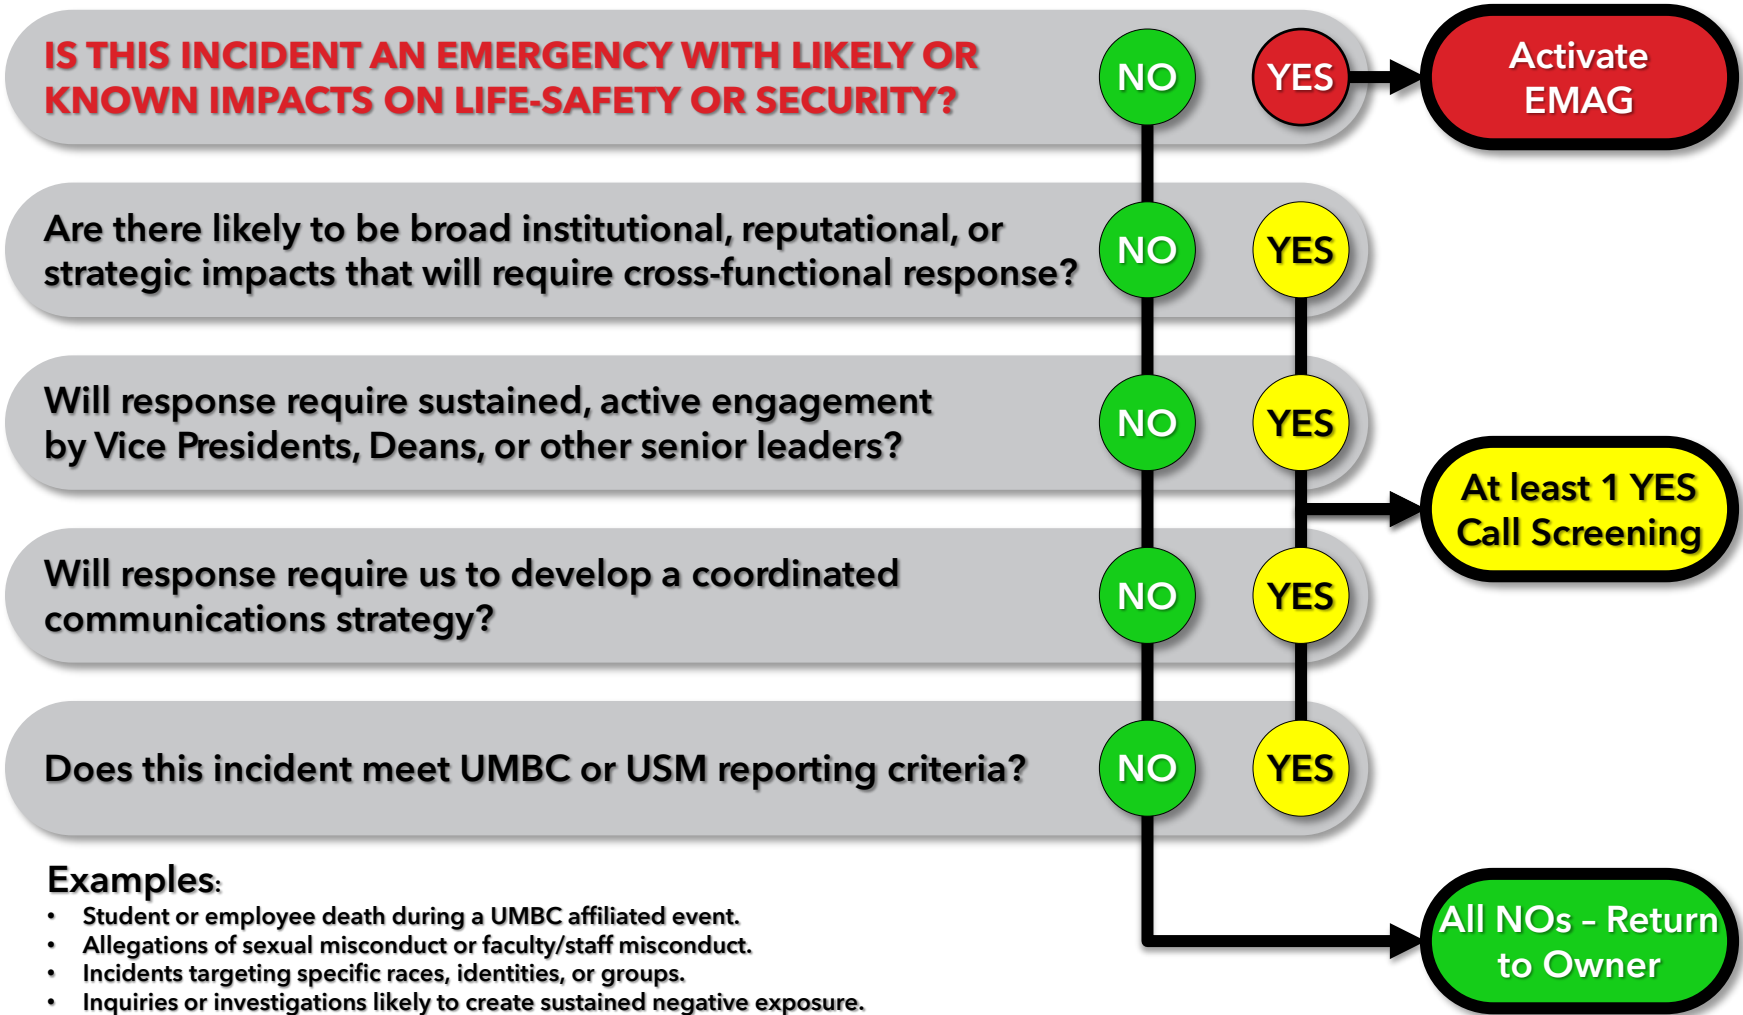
IS THIS INCIDENT AN EMERGENCY WITH LIKELY OR KNOWN IMPACTS ON LIFE-SAFETY OR SECURITY?

NO

YES

Activate EMAG

Are there likely to be broad institutional, reputational, or strategic impacts that will require cross-functional response?

NO

YES

Will response require sustained, active engagement by Vice Presidents, Deans, or other senior leaders?

NO

YES

At least 1 YES Call Screening

Will response require us to develop a coordinated communications strategy?

NO

YES

Does this incident meet UMBC or USM reporting criteria?

NO

YES

Examples:
• Student or employee death during a UMBC affiliated event.
• Allegations of sexual misconduct or faculty/staff misconduct.
• Incidents targeting specific races, identities, or groups.
• Inquiries or investigations likely to create sustained negative exposure.

All NOs – Return to Owner